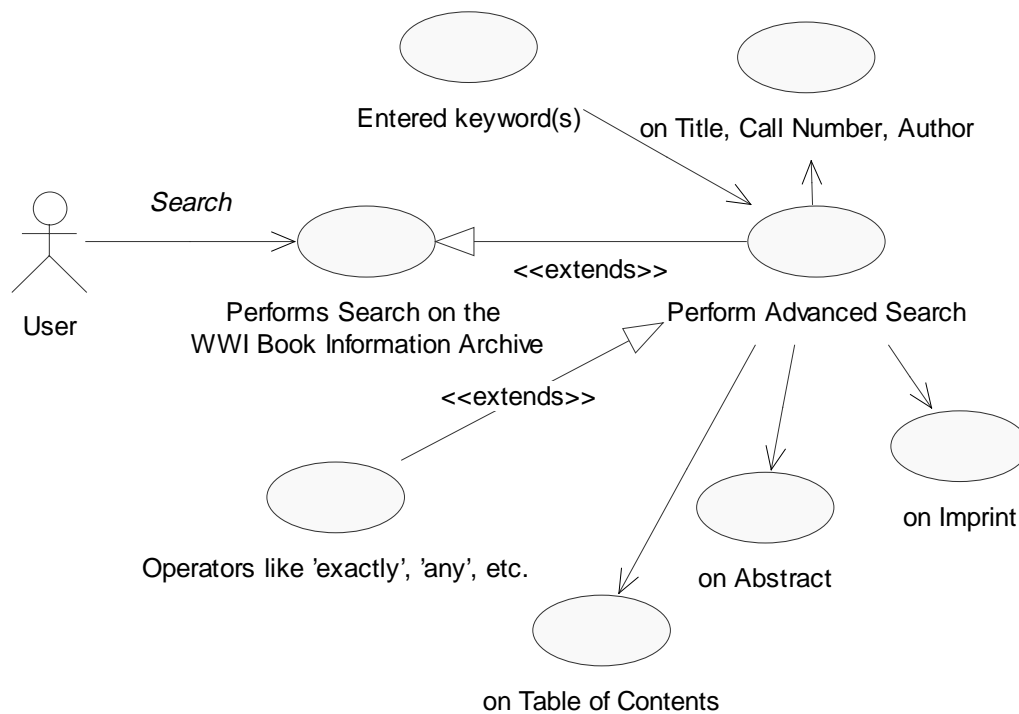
Entered keyword(s)

on Title, Call Number, Author

Search

User

<<extends>>

Performs Search on the WWI Book Information Archive

Perform Advanced Search

<<extends>>

Operators like 'exactly', 'any', etc.

on Abstract

on Imprint

on Table of Contents